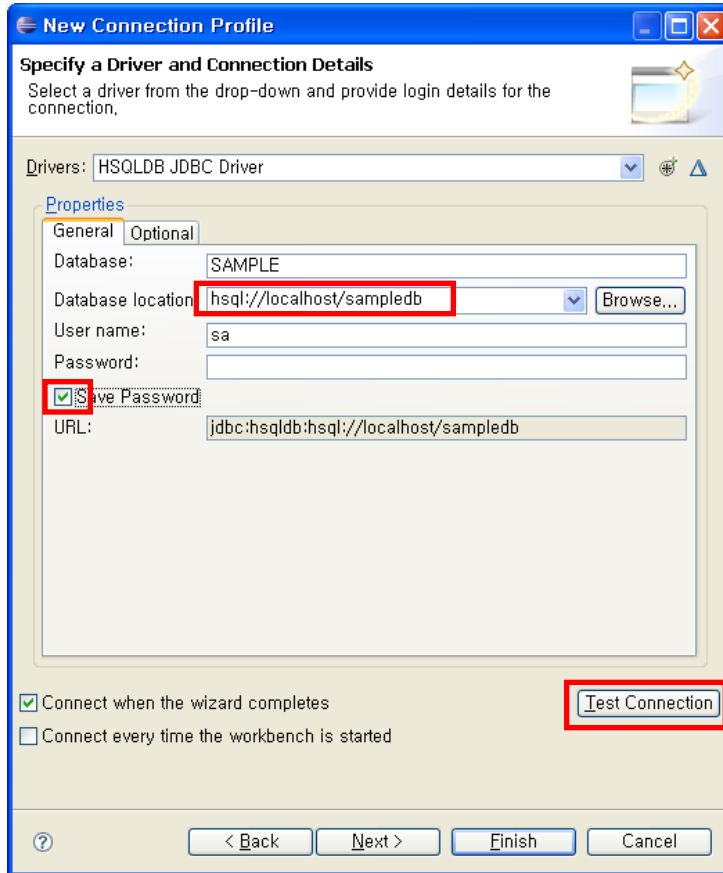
New Connection Profile

Specify a Driver and Connection Details

Select a driver from the drop-down and provide login details for the connection.

Drivers: HSQLDB JDBC Driver

Properties

General | Optional

Database: SAMPLE

Database location: hsql://localhost/sampledb

Browse...

User name: sa

Password:

Save Password

URL: jdbc:hsqldb:hsql://localhost/sampledb

Connect when the wizard completes

Connect every time the workbench is started

Test Connection

?

< Back | Next > | Finish | Cancel